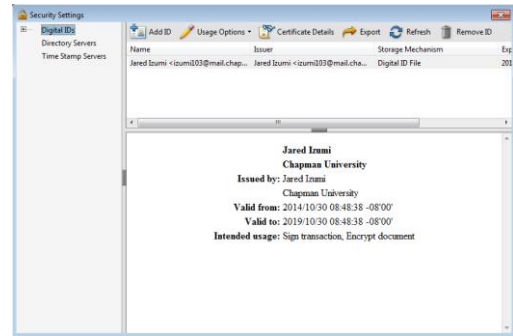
Security Settings

Digital IDs
Directory Servers
Time Stamp Servers

Add ID
Usage Options
Certificate Details
Export
Refresh
Remove ID

| Name | Issuer | Storage Mechanism | Exp |
|---|---|---|---|
| Jared Izumi <izumi103@mail.chap... | Jared Izumi <izumi103@mail.cha... | Digital ID File | 201 |

Jared Izumi
Chapman University

Issued by: Jared Izumi
Chapman University

Valid from: 2014/10/30 08:48:38 -08'00'

Valid to: 2019/10/30 08:48:38 -08'00'

Intended usage: Sign transaction, Encrypt document